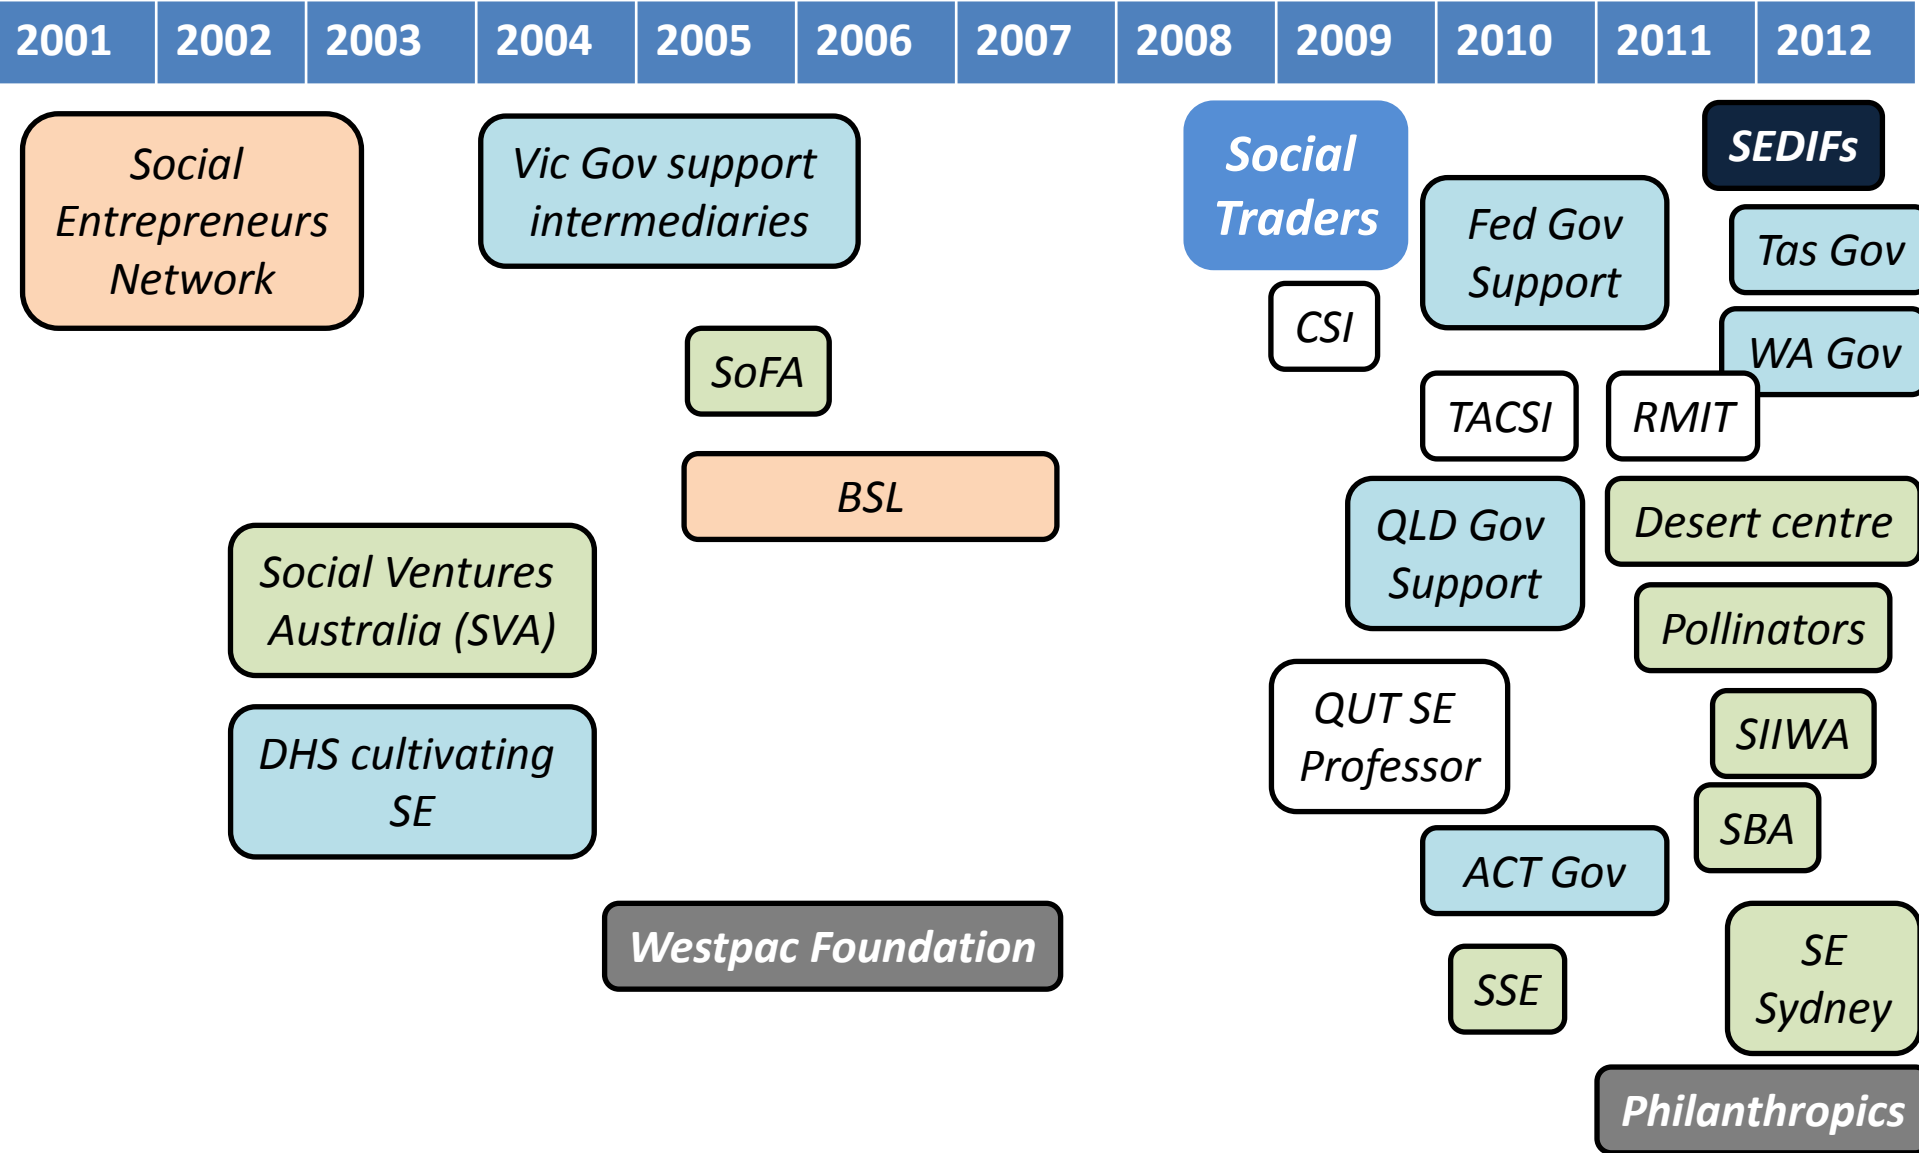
| 2001 | 2002 | 2003 | 2004 | 2005 | 2006 | 2007 | 2008 | 2009 | 2010 | 2011 | 2012 |
|---|---|---|---|---|---|---|---|---|---|---|---|

Social Entrepreneurs Network

Vic Gov support intermediaries

Social Traders

SEDIFs

Fed Gov Support

Tas Gov

CSI

WA Gov

SoFA

TACSI

RMIT

BSL

QLD Gov Support

Desert centre

Social Ventures Australia (SVA)

Pollinators

QUT SE Professor

SIIWA

DHS cultivating SE

SBA

ACT Gov

Westpac Foundation

SE Sydney

SSE

Philanthropics